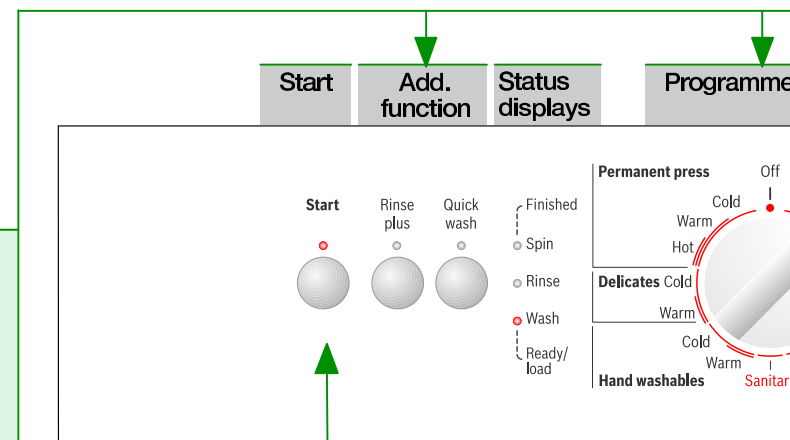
Start

Add. function

Status displays

Programme

Start

Rinse plus

Quick wash

Finished

Spin

Rinse

Wash

Ready/ load

Permanent press

Off

Cold

Warm

Hot

Delicates Cold

Warm

Cold

Warm

Hand washables

Sanitar